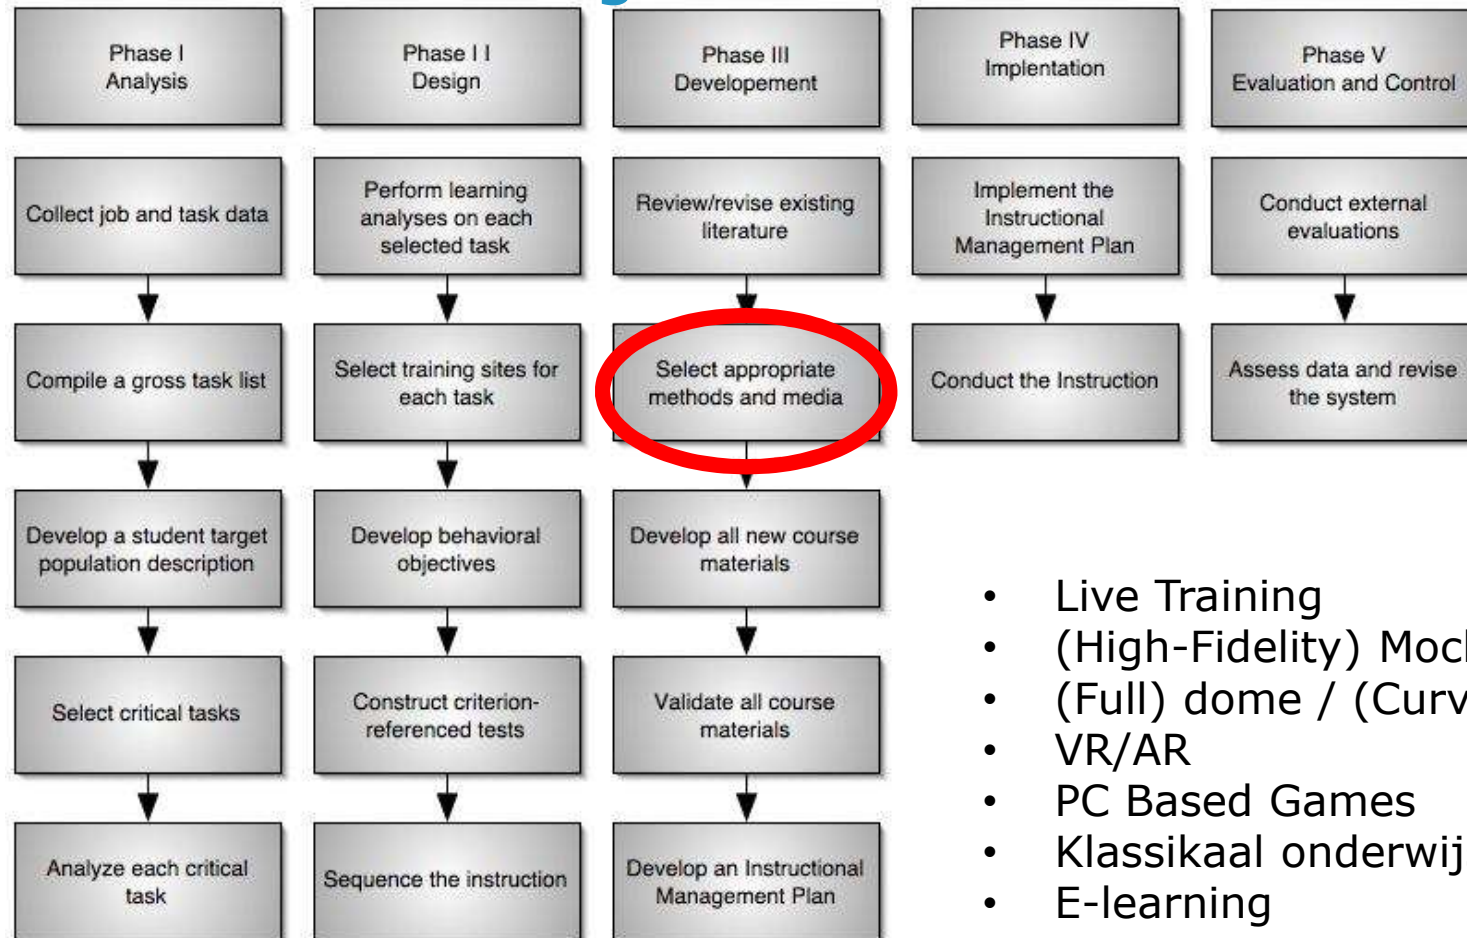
Phase I
Analysis

Collect job and task data

Compile a gross task list

Develop a student target population description

Select critical tasks

Analyze each critical task

Phase I I
Design

Perform learning analyses on each selected task

Select training sites for each task

Develop behavioral objectives

Construct criterion-referenced tests

Sequence the instruction

Phase III
Developement

Review/revise existing literature

Select appropriate methods and media

Develop all new course materials

Validate all course materials

Develop an Instructional Management Plan

Phase IV
Implentation

Implement the Instructional Management Plan

Conduct the Instruction

Phase V
Evaluation and Control

Conduct external evaluations

Assess data and revise the system

• Live Training
• (High-Fidelity) Moc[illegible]
• (Full) dome / (Curv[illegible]
• VR/AR
• PC Based Games
• Klassikaal onderwij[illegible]
• E-learning